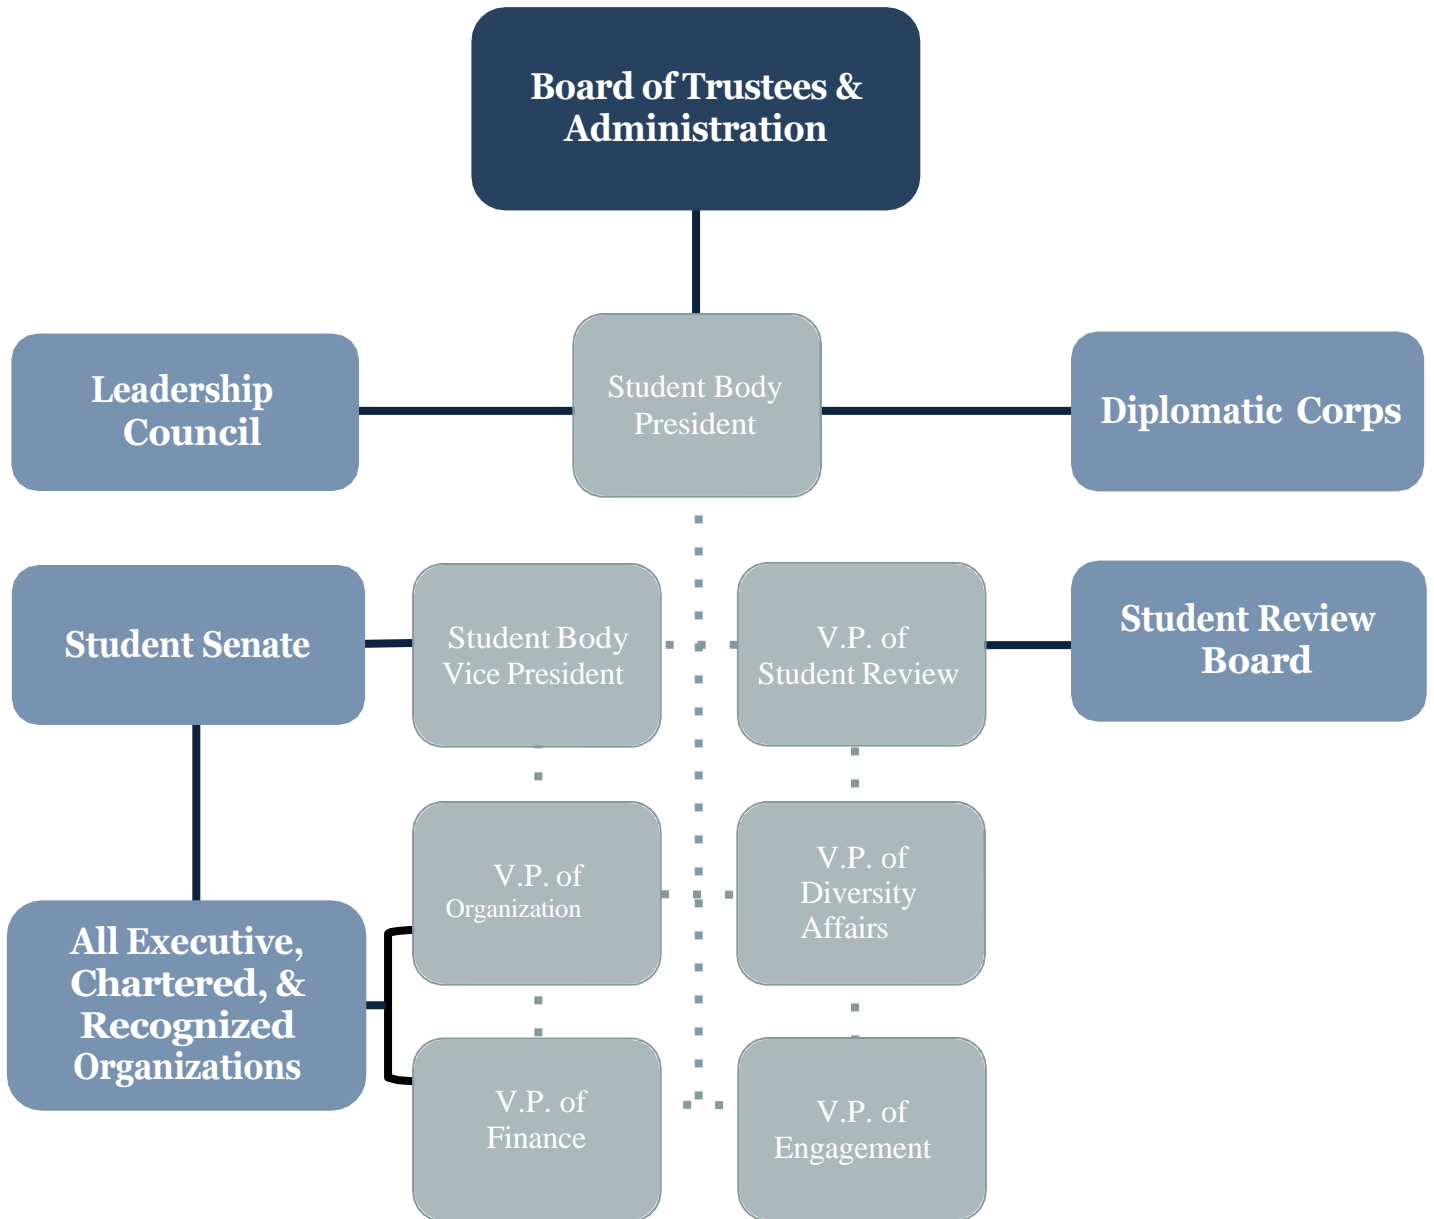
Board of Trustees & Administration

Leadership Council

Student Body President

Diplomatic Corps

Student Senate

Student Body Vice President

V.P. of Student Review

Student Review Board

V.P. of Organization

V.P. of Diversity Affairs

All Executive, Chartered, & Recognized Organizations

V.P. of Finance

V.P. of Engagement